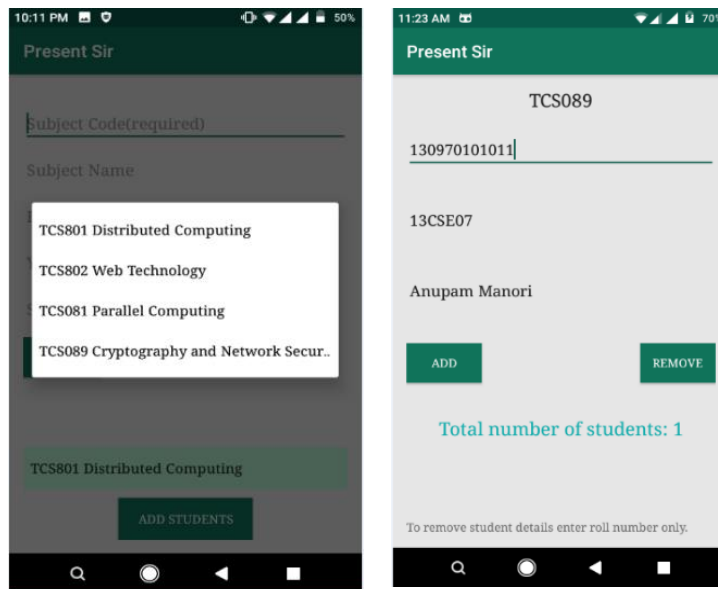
10:11 PM 50%

Present Sir

Subject Code(required)

Subject Name

TCS801 Distributed Computing

TCS802 Web Technology

TCS081 Parallel Computing

TCS089 Cryptography and Network Secur..

TCS801 Distributed Computing

ADD STUDENTS

11:23 AM 70

Present Sir

TCS089

130970101011

13CSE07

Anupam Manori

ADD

REMOVE

Total number of students: 1

To remove student details enter roll number only.